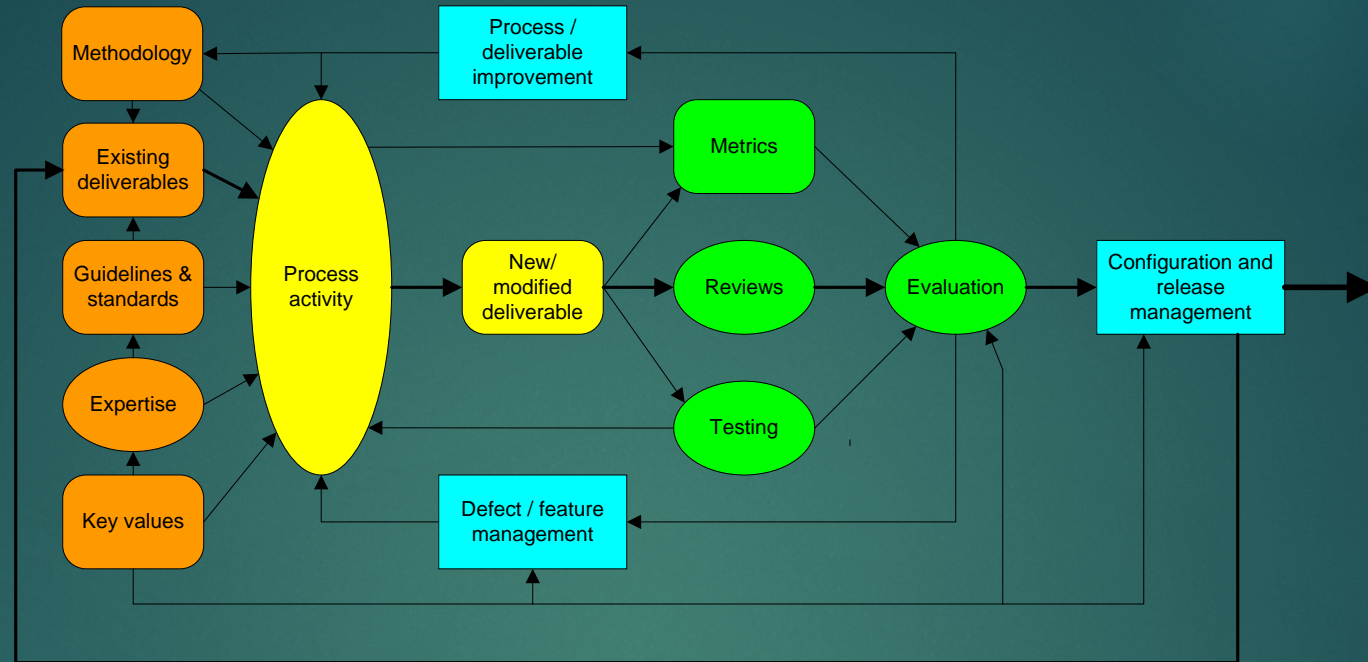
Methodology

Process / deliverable improvement

Existing deliverables

Metrics

Guidelines & standards

Process activity

New/ modified deliverable

Reviews

Evaluation

Configuration and release management

Expertise

Testing

Key values

Defect / feature management